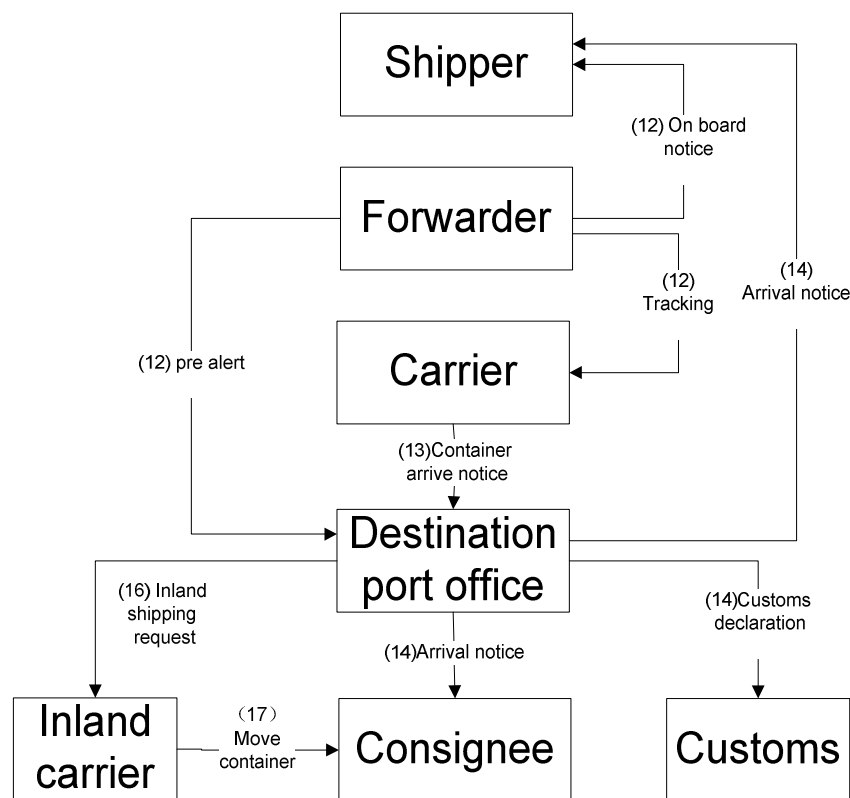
Shipper

(12) On board notice

Forwarder

(12) Tracking

(14) Arrival notice

(12) pre alert

Carrier

(13)Container arrive notice

Destination port office

(16) Inland shipping request

(14)Customs declaration

(14)Arrival notice

Inland carrier

（17） Move container

Consignee

Customs